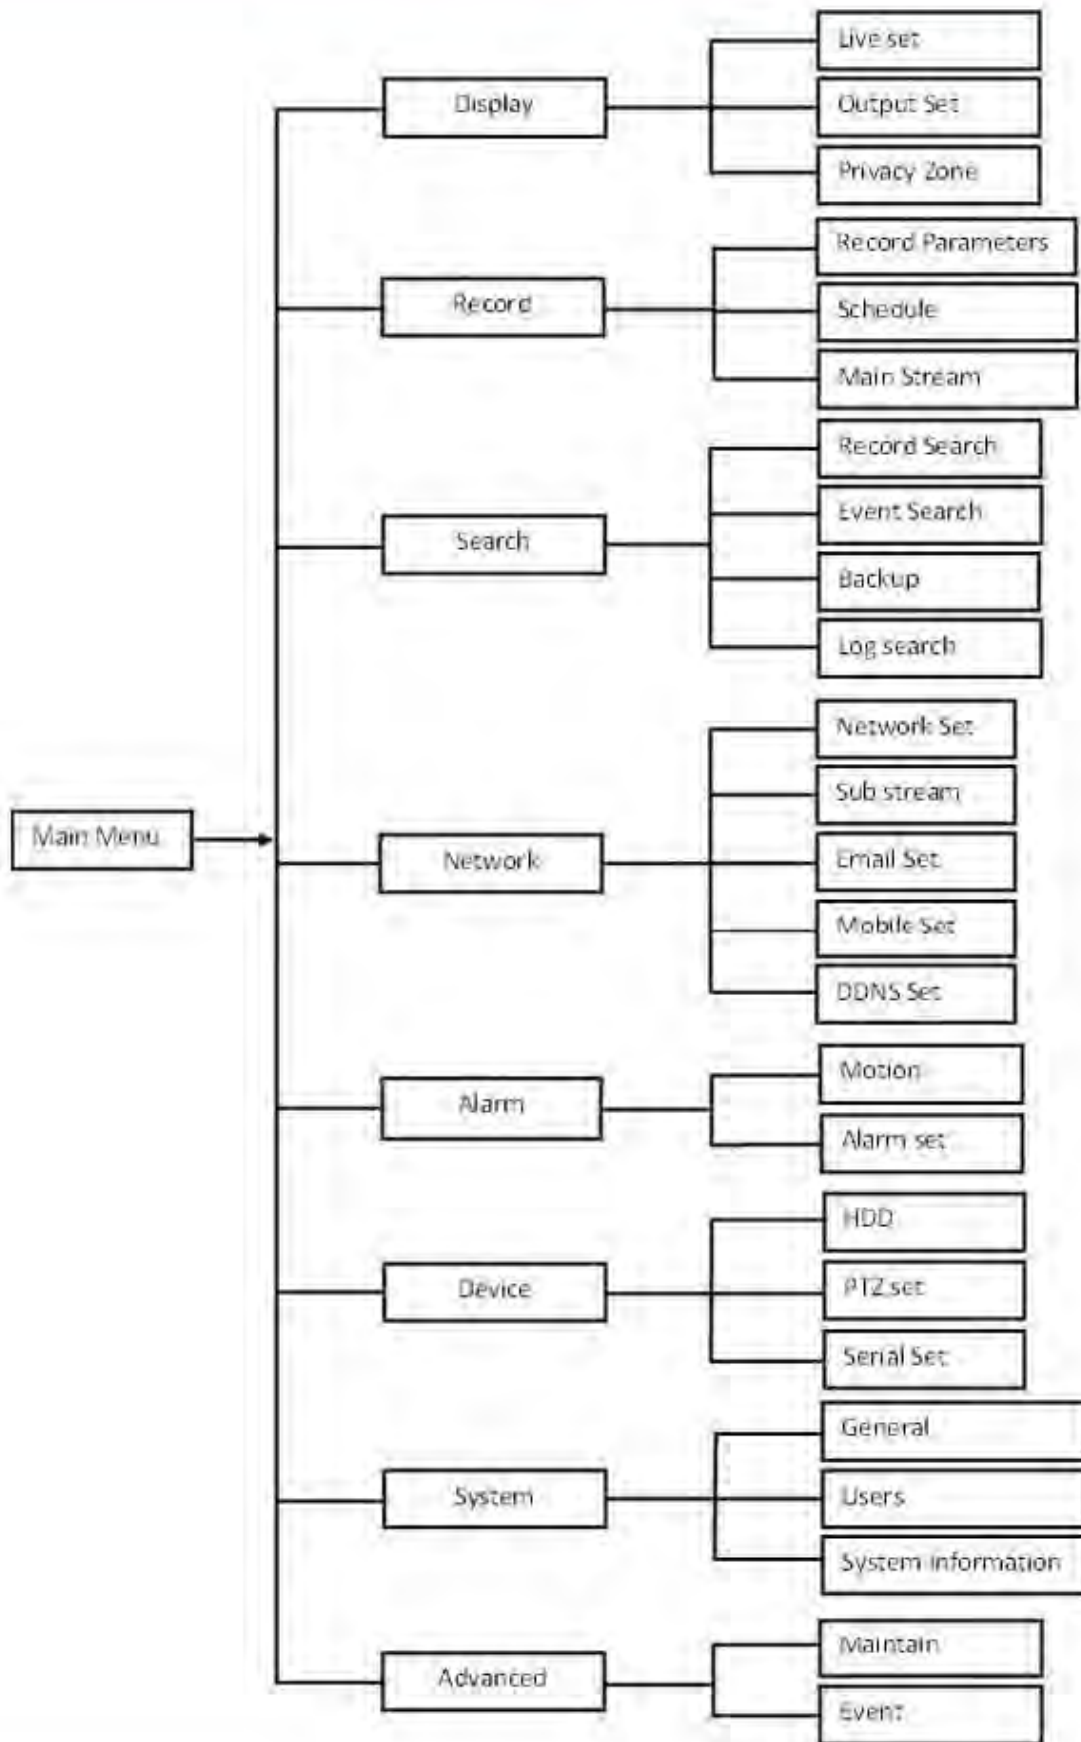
Main Menu

Display
Live set
Output Set
Privacy Zone

Record
Record Parameters
Schedule
Main Stream

Search
Record Search
Event Search
Backup
Log search

Network
Network Set
Sub stream
Email Set
Mobile Set
DDNS Set

Alarm
Motion
Alarm set

Device
HDD
PTZ set
Serial Set

System
General
Users
System Information

Advanced
Maintain
Event